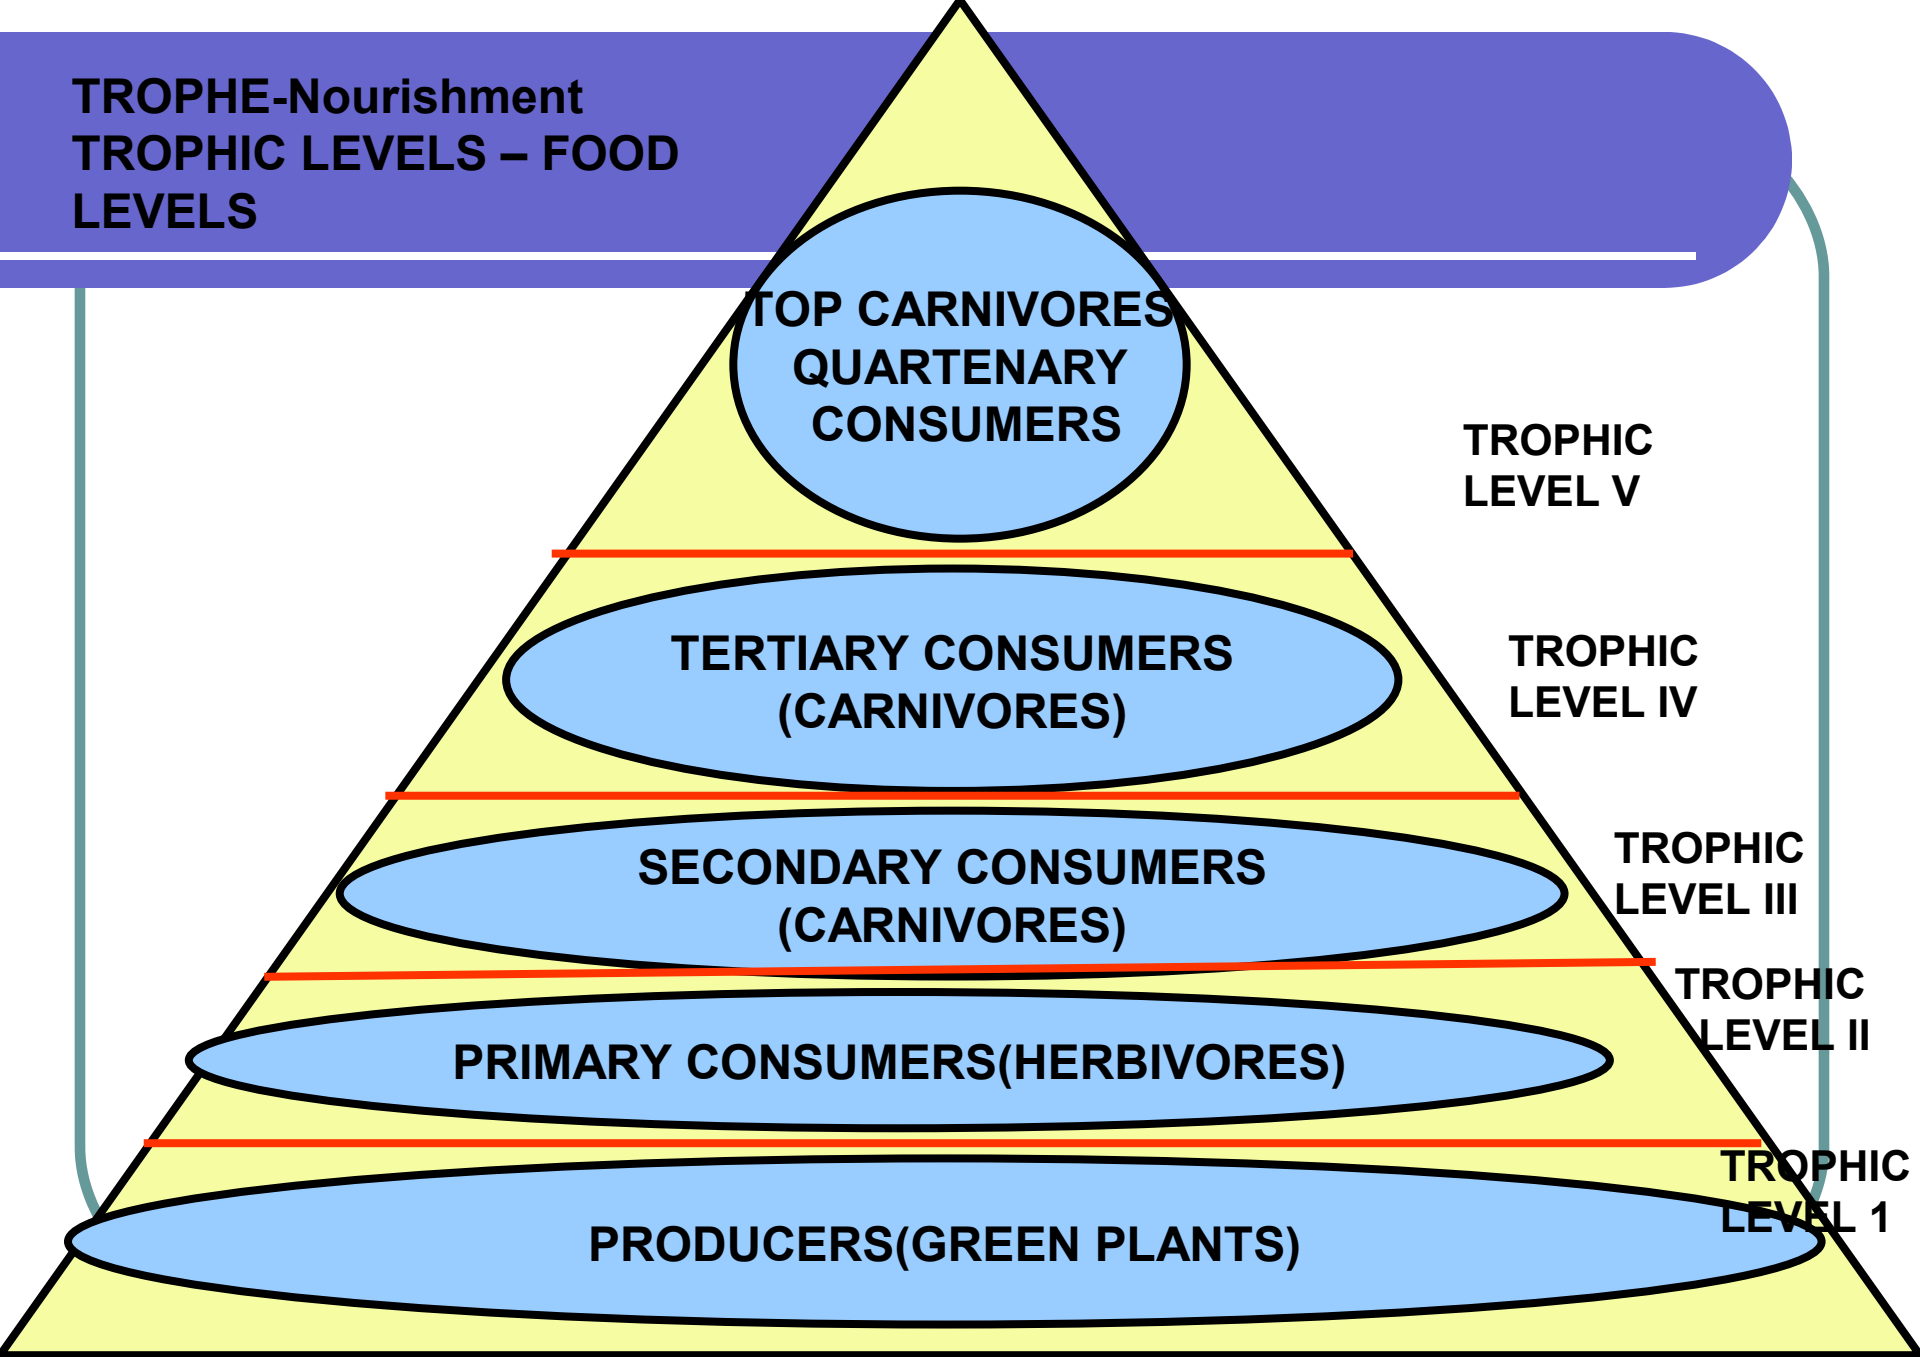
TROPHE-Nourishment
TROPHIC LEVELS – FOOD LEVELS

TOP CARNIVORES QUARTENARY CONSUMERS

TROPHIC LEVEL V

TERTIARY CONSUMERS (CARNIVORES)

TROPHIC LEVEL IV

SECONDARY CONSUMERS (CARNIVORES)

TROPHIC LEVEL III

TROPHIC LEVEL II

PRIMARY CONSUMERS(HERBIVORES)

TROPHIC LEVEL 1

PRODUCERS(GREEN PLANTS)